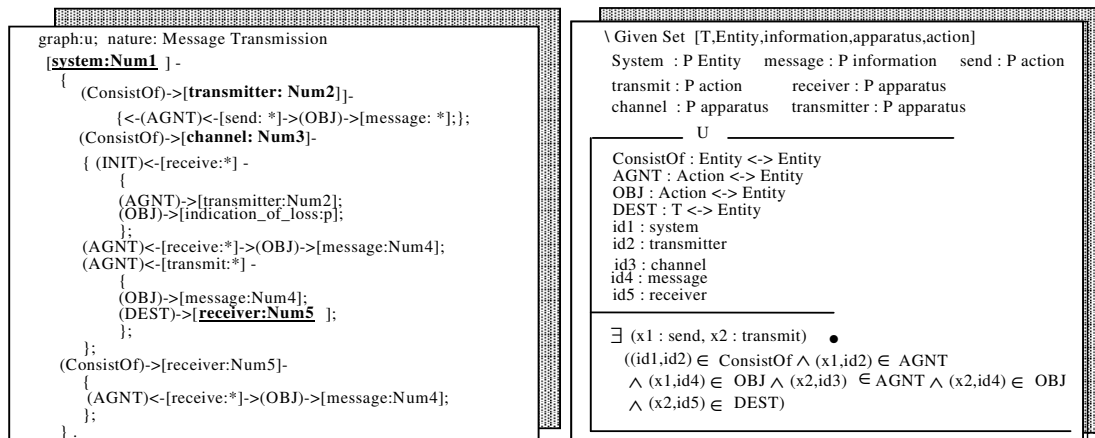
graph:u; nature: Message Transmission
[**system:Num1** ] -
{
(ConsistOf)->[**transmitter: Num2**]-
{<-(AGNT)<-[send: *]->(OBJ)->[message: *];};
(ConsistOf)->[**channel: Num3**]-
{ (INIT)<-[receive:*] -
{
(AGNT)->[transmitter:Num2];
(OBJ)->[indication_of_loss:p];
};
(AGNT)<-[receive:*]->(OBJ)->[message:Num4];
(AGNT)<-[transmit:*] -
{
(OBJ)->[message:Num4];
(DEST)->[**receiver:Num5** ];
};
};
(ConsistOf)->[receiver:Num5]-
{
(AGNT)<-[receive:*]->(OBJ)->[message:Num4];
};
} .

\ Given Set [T,Entity,information,apparatus,action]
System : P Entity message : P information send : P action
transmit : P action receiver : P apparatus
channel : P apparatus transmitter : P apparatus
U
ConsistOf : Entity <-> Entity
AGNT : Action <-> Entity
OBJ : Action <-> Entity
DEST : T <-> Entity
id1 : system
id2 : transmitter
id3 : channel
id4 : message
id5 : receiver

$\exists$ (x1 : send, x2 : transmit) $\bullet$
((id1,id2) $\in$ ConsistOf $\wedge$ (x1,id2) $\in$ AGNT
$\wedge$ (x1,id4) $\in$ OBJ $\wedge$ (x2,id3) $\in$ AGNT $\wedge$ (x2,id4) $\in$ OBJ
$\wedge$ (x2,id5) $\in$ DEST)